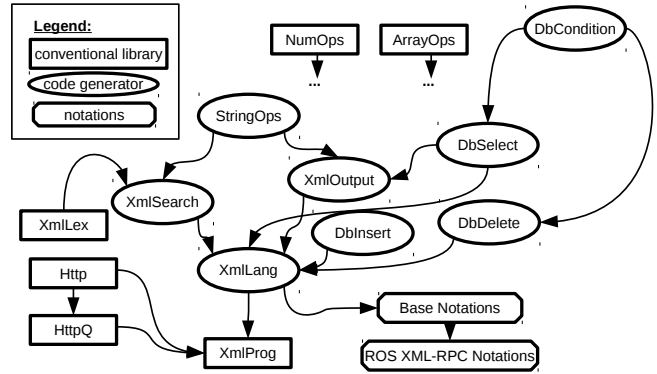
Legend:
conventional library
code generator
notations

NumOps
...
ArrayOps
...
DbCondition
StringOps
DbSelect
XmlOutput
XmlSearch
XmlLex
DbInsert
DbDelete
XmlLang
Http
HttpQ
XmlProg
Base Notations
ROS XML-RPC Notations